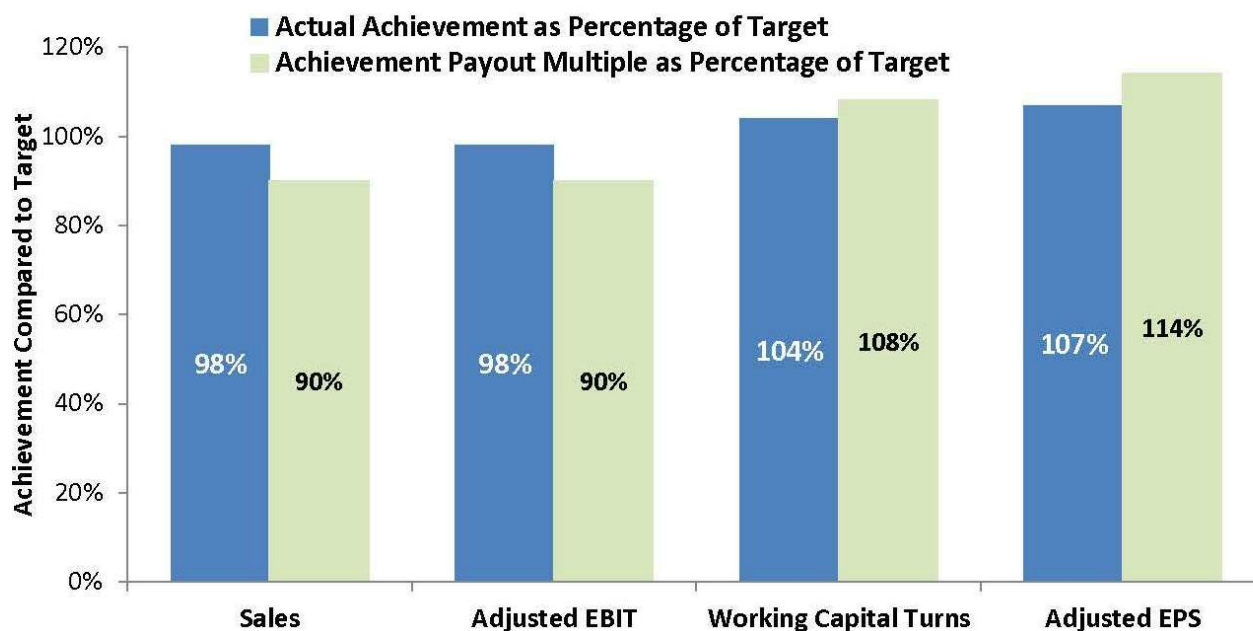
Actual Achievement as Percentage of Target
Achievement Payout Multiple as Percentage of Target

Achievement Compared to Target

120%
100%
80%
60%
40%
20%
0%

98% 90%
98% 90%
104% 108%
107% 114%

Sales
Adjusted EBIT
Working Capital Turns
Adjusted EPS